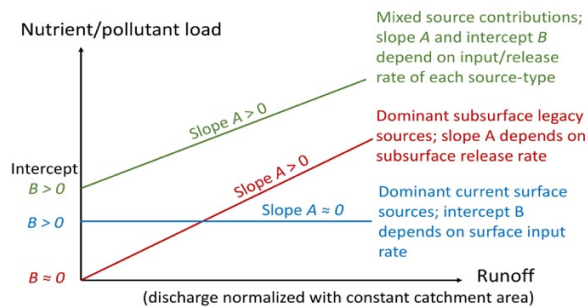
Nutrient/pollutant load

Mixed source contributions; slope $A$ and intercept $B$ depend on input/release rate of each source-type

Slope $A > 0$

Dominant subsurface legacy sources; slope A depends on subsurface release rate

Slope $A > 0$

Intercept

$B > 0$

Dominant current surface sources; intercept B depends on surface input rate

Slope $A \approx 0$

$B > 0$

$B \approx 0$

Runoff

(discharge normalized with constant catchment area)